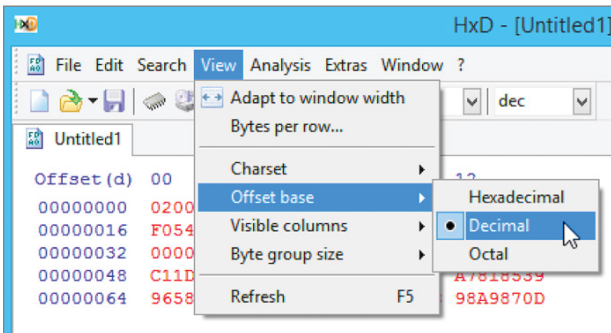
HxD - [Untitled1]

File Edit Search View Analysis Extras Window ?

dec

Untitled1

Adapt to window width
Bytes per row...
Charset
Offset base
Visible columns
Byte group size
Refresh F5

Hexadecimal
Decimal
Octal

Offset(d) 00 12
00000000 0200
00000016 F054
00000032 0000
00000048 C11D A7818539
00000064 9658 98A9870D